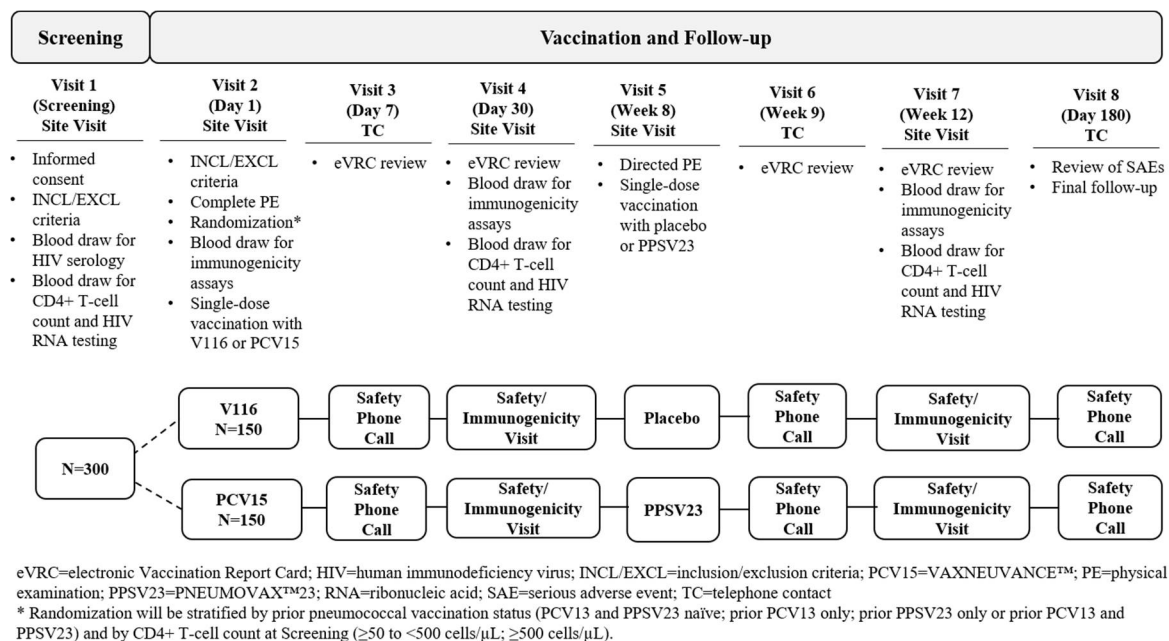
Screening

Vaccination and Follow-up

Visit 1 (Screening) Site Visit

- Informed consent
- INCL/EXCL criteria
- Blood draw for HIV serology
- Blood draw for CD4+ T-cell count and HIV RNA testing

Visit 2 (Day 1) Site Visit

- INCL/EXCL criteria
- Complete PE
- Randomization*
- Blood draw for immunogenicity assays
- Single-dose vaccination with V116 or PCV15

Visit 3 (Day 7) TC

- eVRC review

Visit 4 (Day 30) Site Visit

- eVRC review
- Blood draw for immunogenicity assays
- Blood draw for CD4+ T-cell count and HIV RNA testing

Visit 5 (Week 8) Site Visit

- Directed PE
- Single-dose vaccination with placebo or PPSV23

Visit 6 (Week 9) TC

- eVRC review

Visit 7 (Week 12) Site Visit

- eVRC review
- Blood draw for immunogenicity assays
- Blood draw for CD4+ T-cell count and HIV RNA testing

Visit 8 (Day 180) TC

- Review of SAEs
- Final follow-up

N=300

V116 N=150

Safety Phone Call

Safety/ Immunogenicity Visit

Placebo

Safety Phone Call

Safety/ Immunogenicity Visit

Safety Phone Call

PCV15 N=150

Safety Phone Call

Safety/ Immunogenicity Visit

PPSV23

Safety Phone Call

Safety/ Immunogenicity Visit

Safety Phone Call

eVRC=electronic Vaccination Report Card; HIV=human immunodeficiency virus; INCL/EXCL=inclusion/exclusion criteria; PCV15=VAXNEUVANCE™; PE=physical examination; PPSV23=PNEUMOVAX™23; RNA=ribonucleic acid; SAE=serious adverse event; TC=telephone contact
* Randomization will be stratified by prior pneumococcal vaccination status (PCV13 and PPSV23 naïve; prior PCV13 only; prior PPSV23 only or prior PCV13 and PPSV23) and by CD4+ T-cell count at Screening ($\geq$50 to <500 cells/μL; $\geq$500 cells/μL).